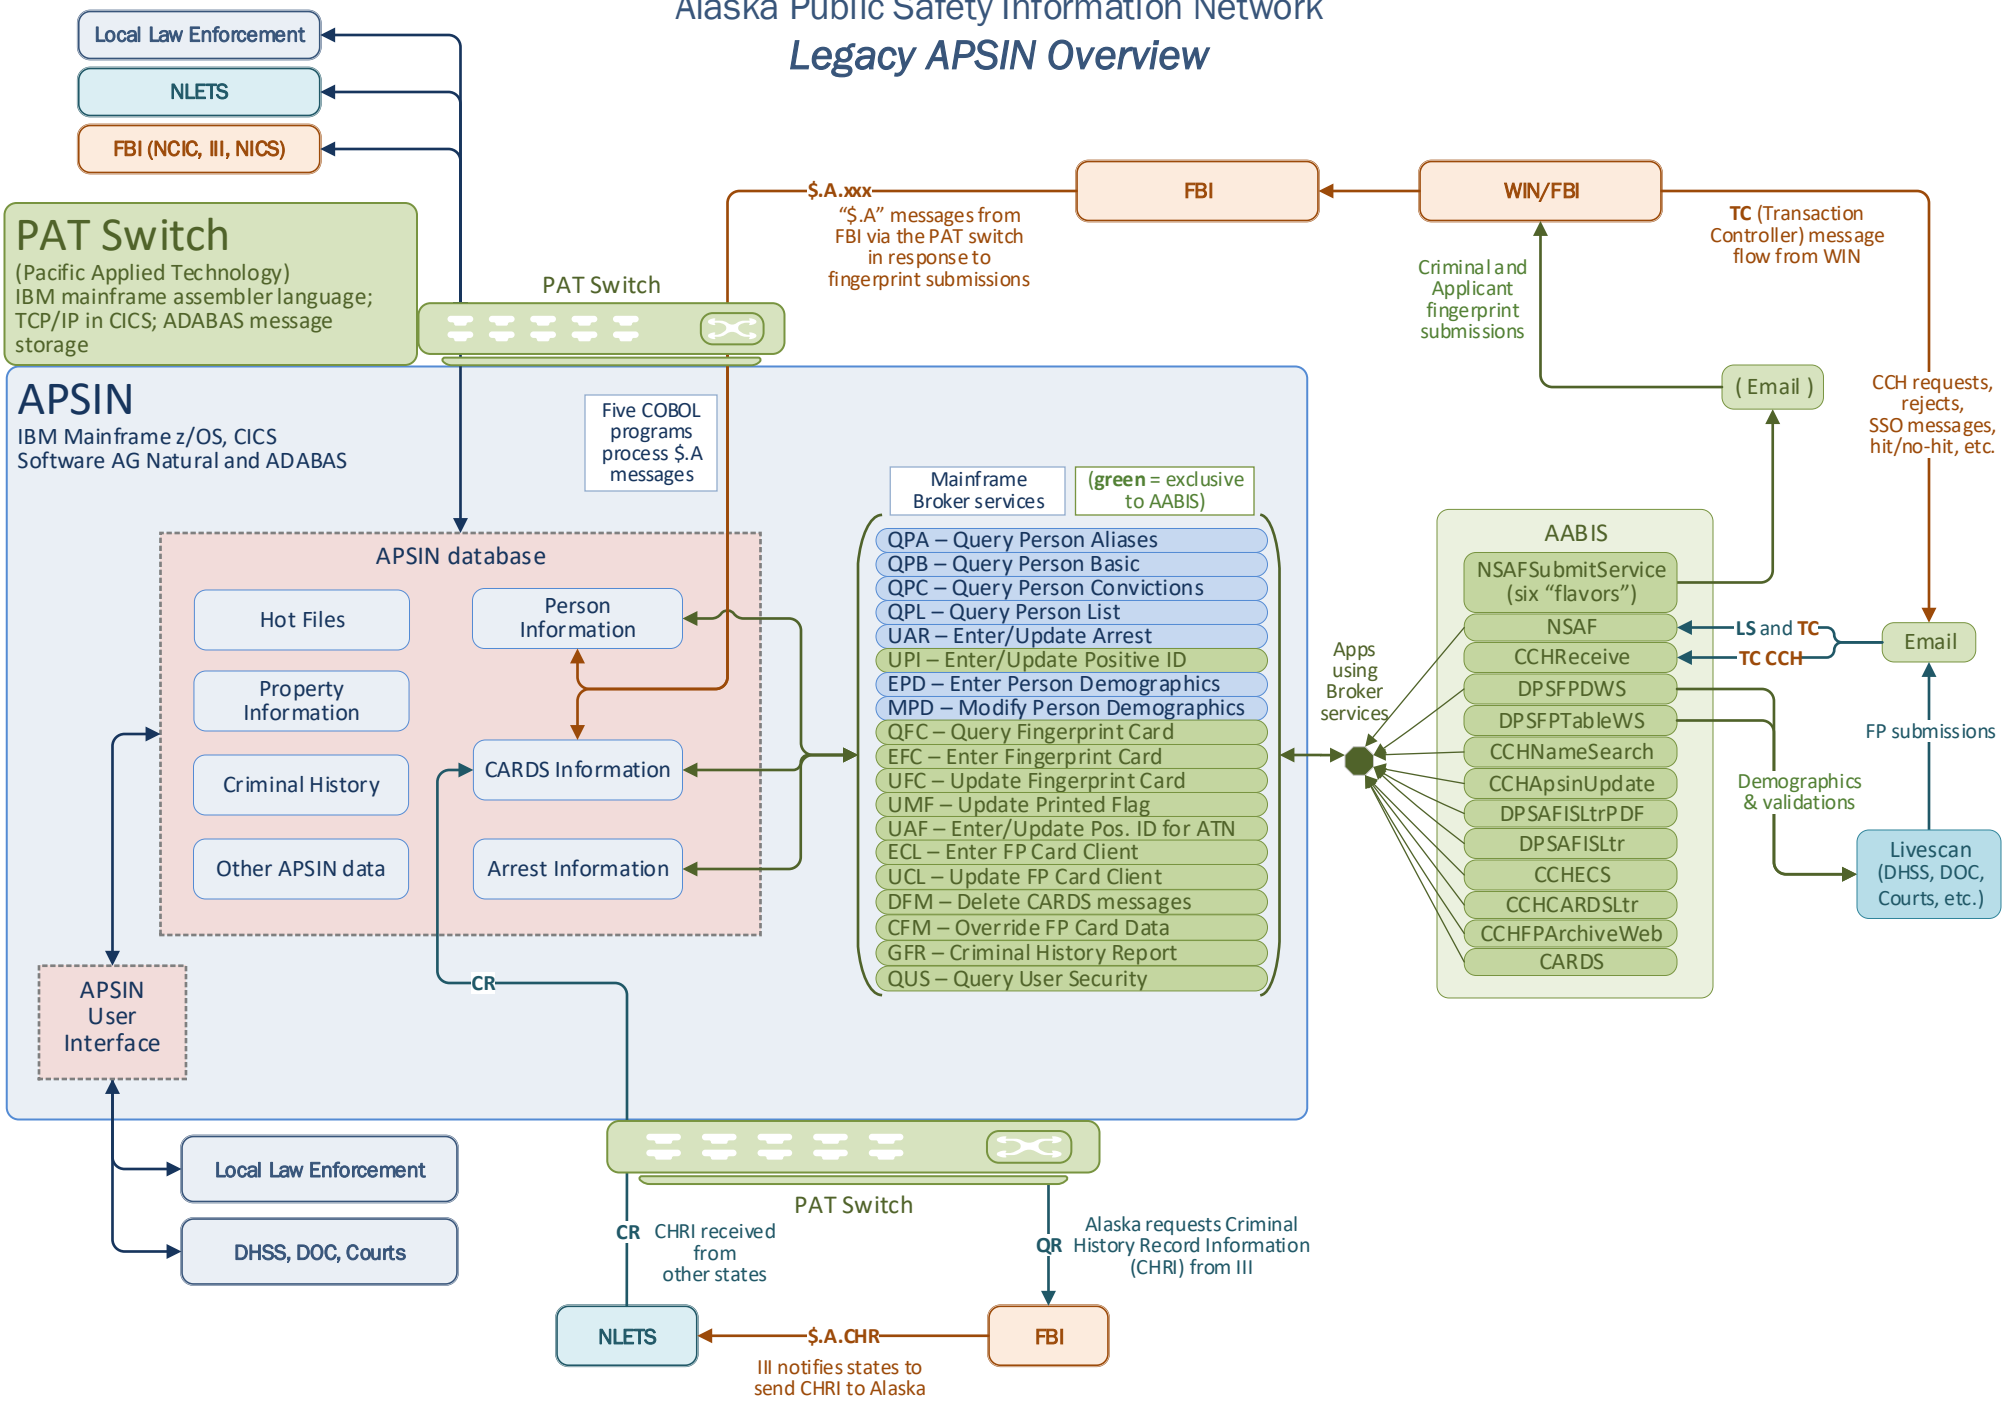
Alaska Public Safety Information Network
Legacy APSIN Overview

Local Law Enforcement
NLETS
FBI (NCIC, III, NICS)

PAT Switch
(Pacific Applied Technology)
IBM mainframe assembler language; TCP/IP in CICS; ADABAS message storage

PAT Switch

$.A.xxx
"$.A" messages from FBI via the PAT switch in response to fingerprint submissions

FBI
WIN/FBI

TC (Transaction Controller) message flow from WIN

Criminal and Applicant fingerprint submissions

( Email )

CCH requests, rejects, SSO messages, hit/no-hit, etc.

APSIN
IBM Mainframe z/OS, CICS
Software AG Natural and ADABAS

Five COBOL programs process $.A messages

Mainframe Broker services
(green = exclusive to AABIS)

APSIN database
Hot Files
Person Information
Property Information
Criminal History
CARDS Information
Other APSIN data
Arrest Information

QPA – Query Person Aliases
QPB – Query Person Basic
QPC – Query Person Convictions
QPL – Query Person List
UAR – Enter/Update Arrest
UPI – Enter/Update Positive ID
EPD – Enter Person Demographics
MPD – Modify Person Demographics
QFC – Query Fingerprint Card
EFC – Enter Fingerprint Card
UFC – Update Fingerprint Card
UMF – Update Printed Flag
UAF – Enter/Update Pos. ID for ATN
ECL – Enter FP Card Client
UCL – Update FP Card Client
DFM – Delete CARDS messages
CFM – Override FP Card Data
GFR – Criminal History Report
QUS – Query User Security

Apps using Broker services

AABIS
NSAFSubmitService (six "flavors")
NSAF
CCHReceive
DPSFPDWS
DPSFPTableWS
CCHNameSearch
CCHApsinUpdate
DPSAFISLtrPDF
DPSAFISLtr
CCHECS
CCHCARDSLtr
CCHFPArchiveWeb
CARDS

LS and TC
TC CCH
Email
FP submissions
Demographics & validations
Livescan (DHSS, DOC, Courts, etc.)

CR
APSIN User Interface

Local Law Enforcement
DHSS, DOC, Courts

PAT Switch
CR CHRI received from other states
QR Alaska requests Criminal History Record Information (CHRI) from III

NLETS
$.A.CHR
FBI
III notifies states to send CHRI to Alaska